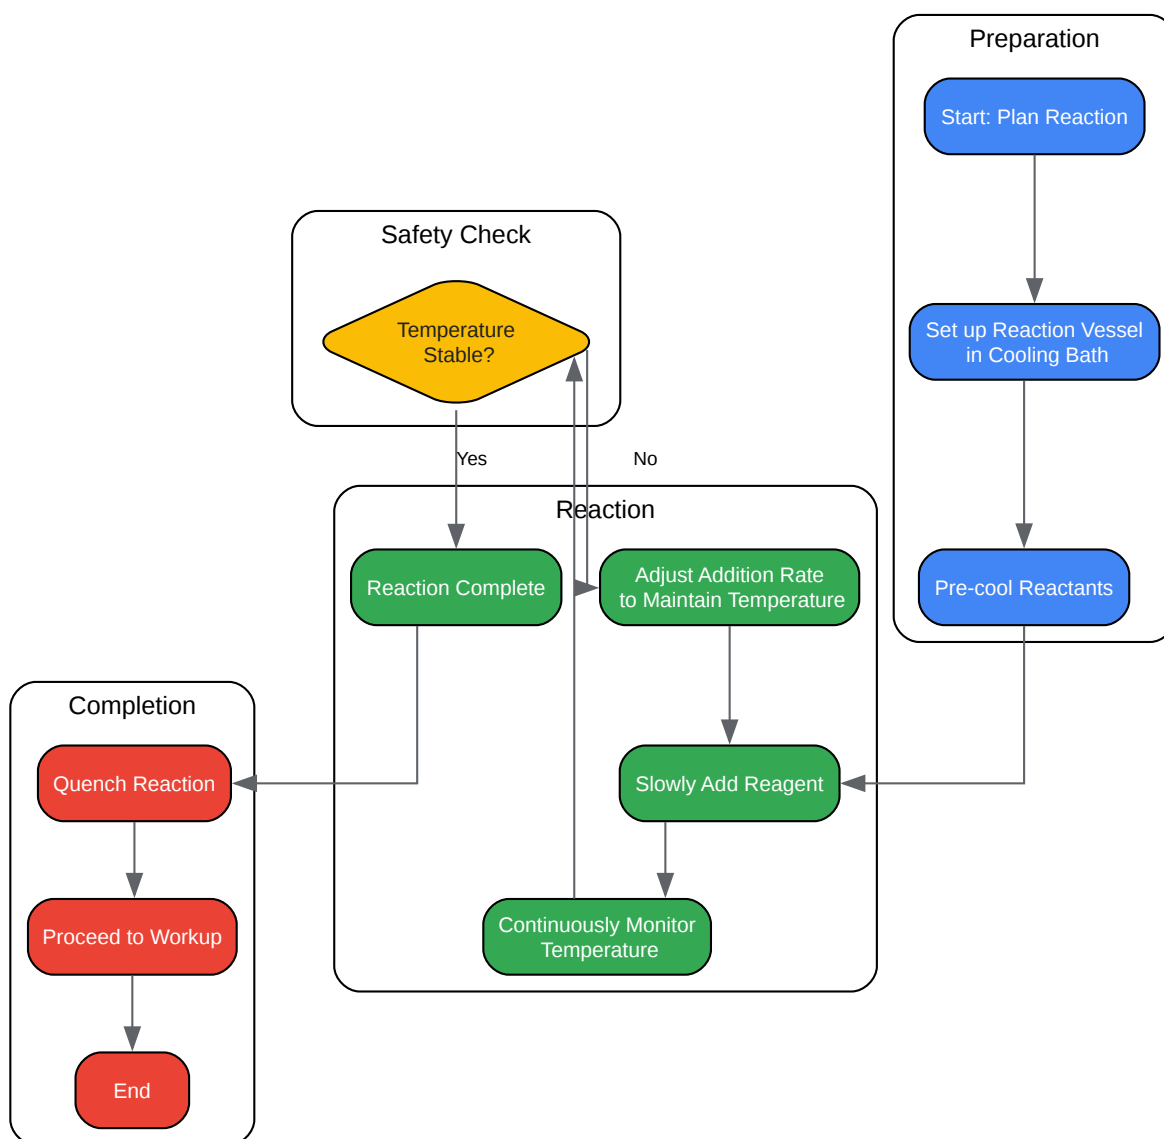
Preparation

Start: Plan Reaction

Set up Reaction Vessel in Cooling Bath

Pre-cool Reactants

Safety Check

Temperature Stable?

Yes

No

Reaction

Reaction Complete

Adjust Addition Rate to Maintain Temperature

Slowly Add Reagent

Continuously Monitor Temperature

Completion

Quench Reaction

Proceed to Workup

End